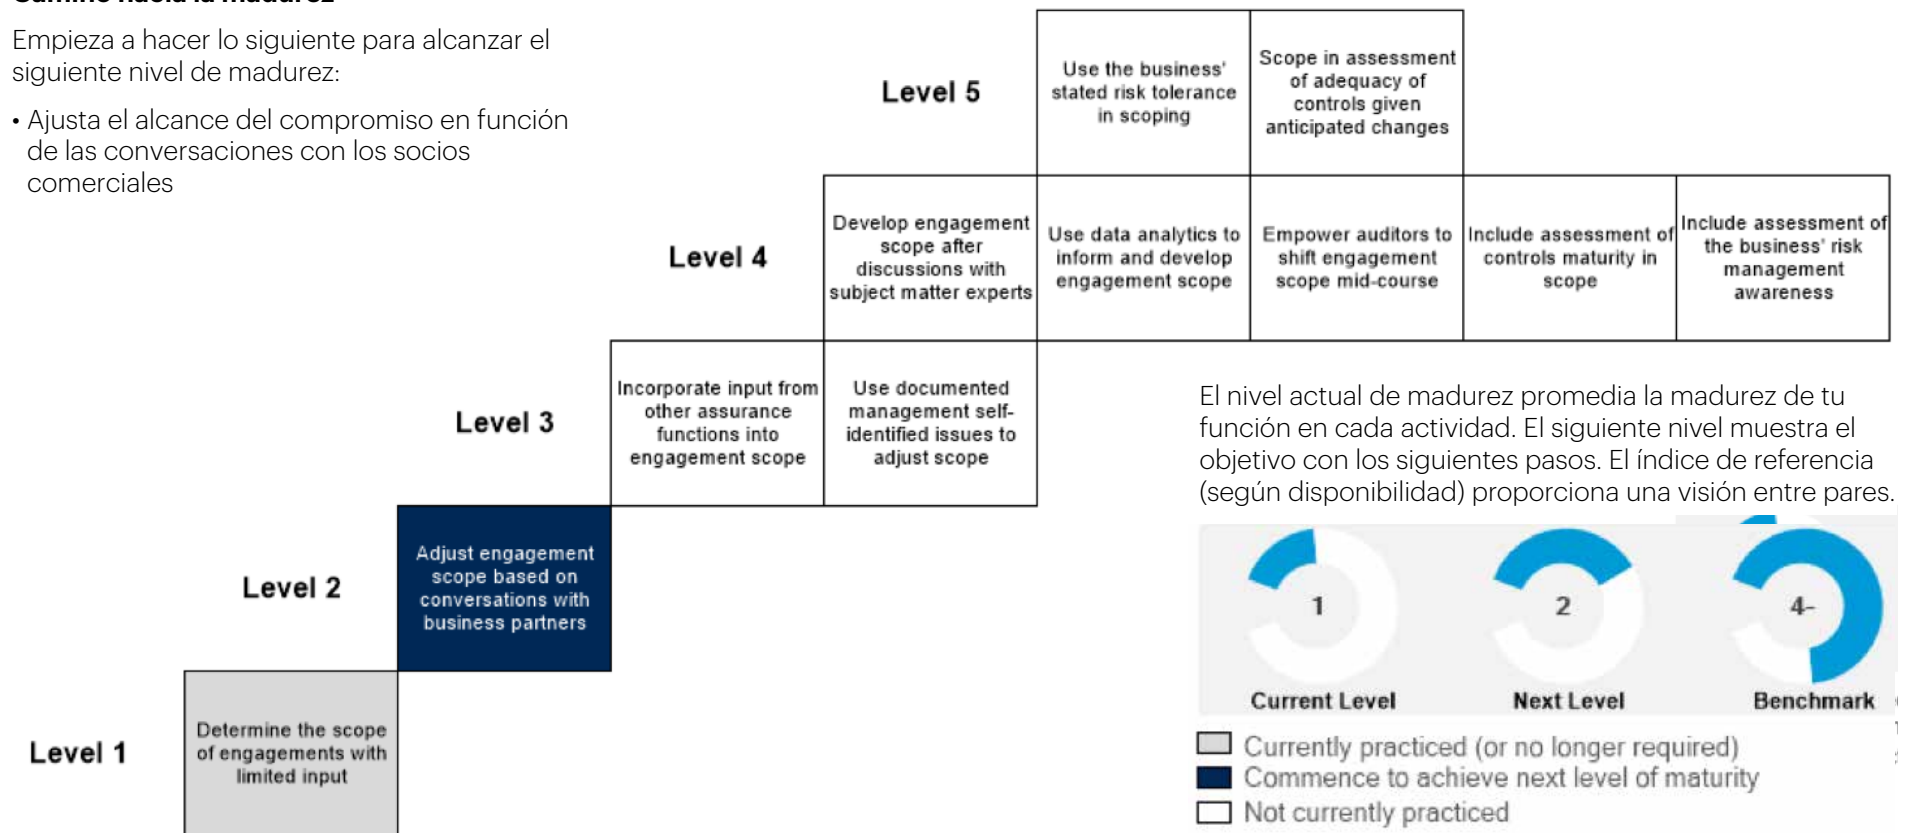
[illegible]

Empieza a hacer lo siguiente para alcanzar el siguiente nivel de madurez:

• Ajusta el alcance del compromiso en función de las conversaciones con los socios comerciales

Level 5

Use the business' stated risk tolerance in scoping

Scope in assessment of adequacy of controls given anticipated changes

Level 4

Develop engagement scope after discussions with subject matter experts

Use data analytics to inform and develop engagement scope

Empower auditors to shift engagement scope mid-course

Include assessment of controls maturity in scope

Include assessment of the business' risk management awareness

Level 3

Incorporate input from other assurance functions into engagement scope

Use documented management self-identified issues to adjust scope

Level 2

Adjust engagement scope based on conversations with business partners

Level 1

Determine the scope of engagements with limited input

El nivel actual de madurez promedia la madurez de tu función en cada actividad. El siguiente nivel muestra el objetivo con los siguientes pasos. El índice de referencia (según disponibilidad) proporciona una visión entre pares.

1

Current Level

2

Next Level

4-

Benchmark

Currently practiced (or no longer required)

Commence to achieve next level of maturity

Not currently practiced